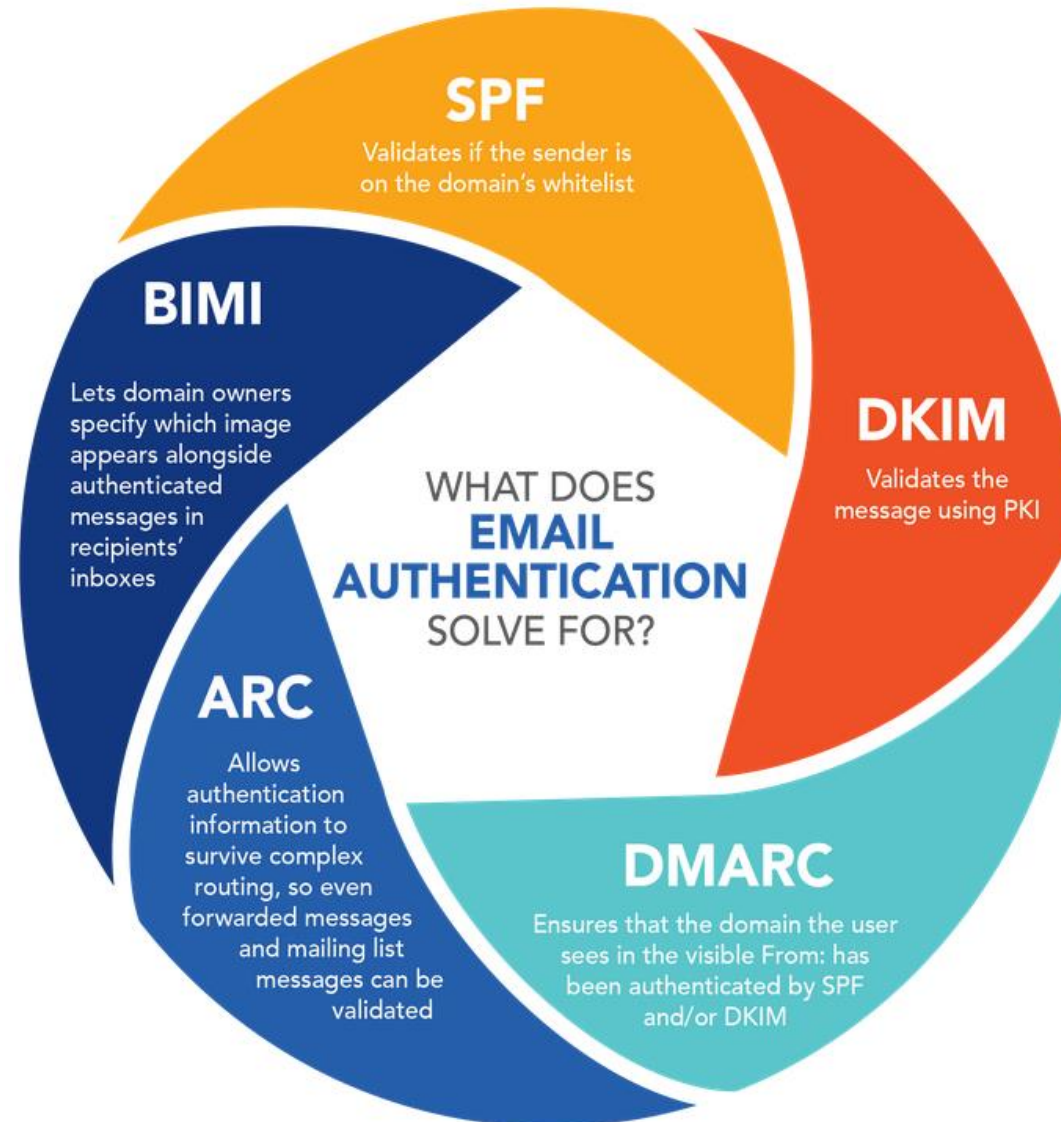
WHAT DOES EMAIL AUTHENTICATION SOLVE FOR?

SPF
Validates if the sender is on the domain's whitelist

DKIM
Validates the message using PKI

DMARC
Ensures that the domain the user sees in the visible From: has been authenticated by SPF and/or DKIM

ARC
Allows authentication information to survive complex routing, so even forwarded messages and mailing list messages can be validated

BIMI
Lets domain owners specify which image appears alongside authenticated messages in recipients' inboxes